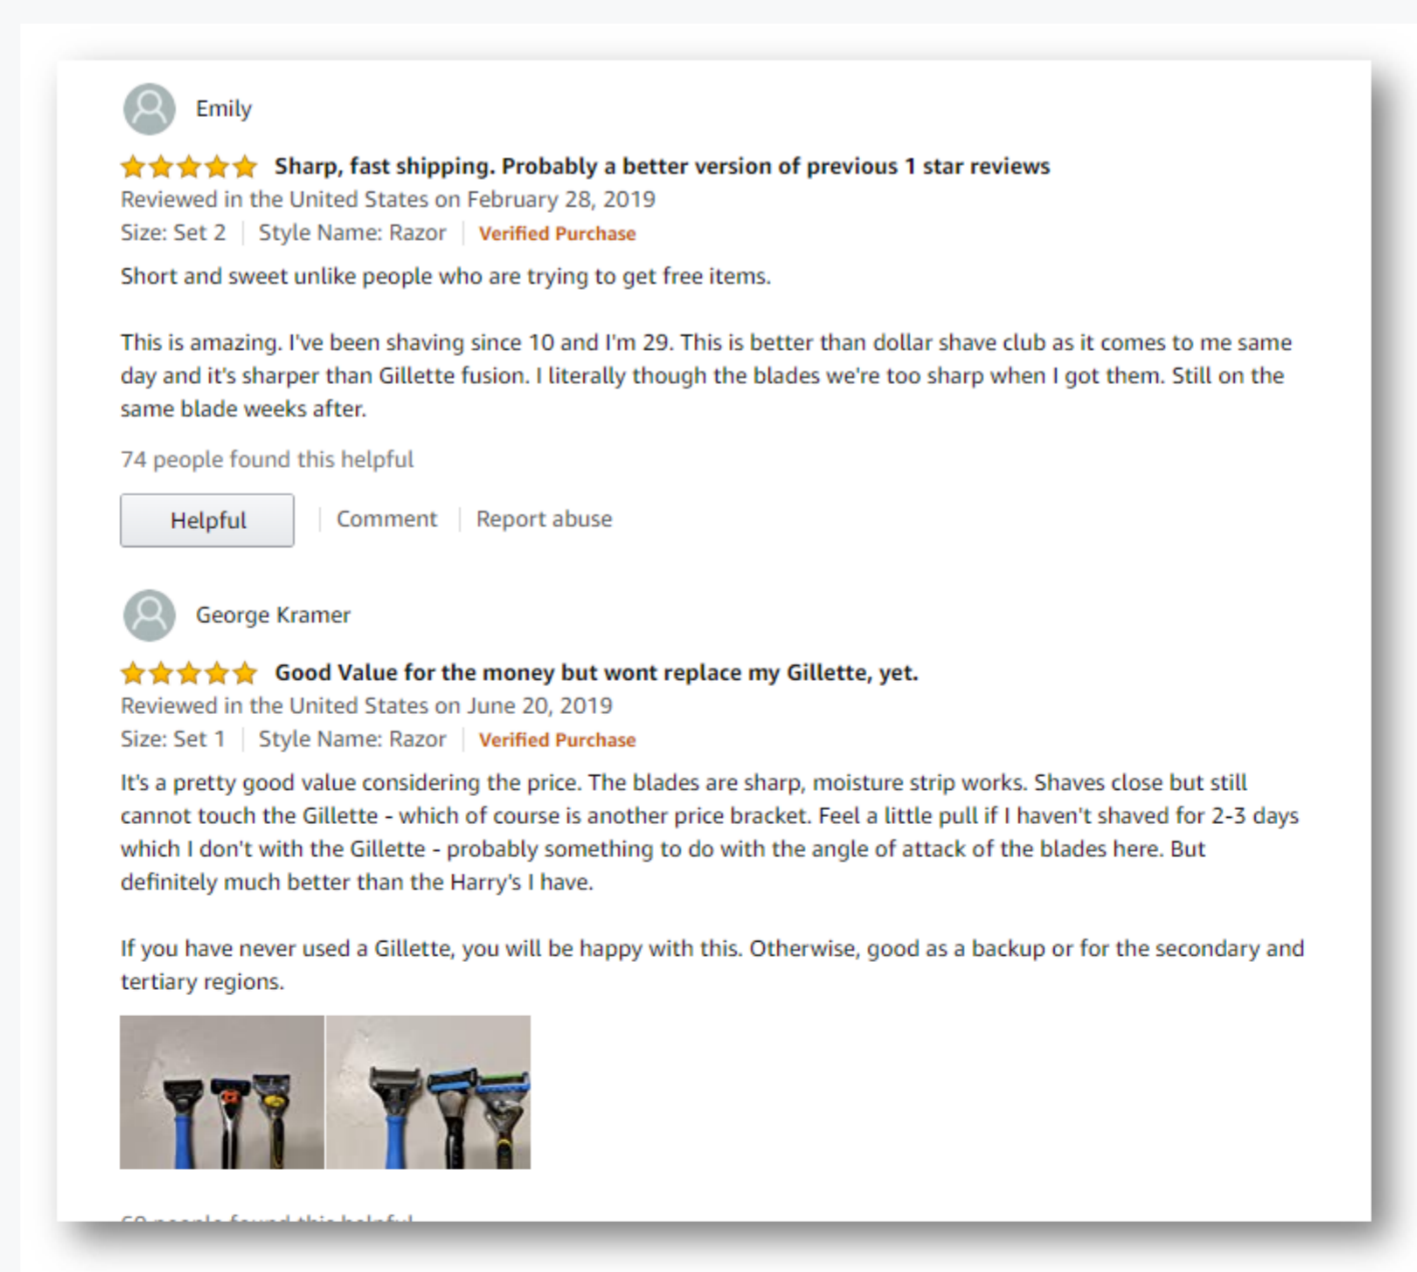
Emily

Sharp, fast shipping. Probably a better version of previous 1 star reviews
Reviewed in the United States on February 28, 2019
Size: Set 2 | Style Name: Razor | Verified Purchase

Short and sweet unlike people who are trying to get free items.

This is amazing. I've been shaving since 10 and I'm 29. This is better than dollar shave club as it comes to me same day and it's sharper than Gillette fusion. I literally though the blades we're too sharp when I got them. Still on the same blade weeks after.

74 people found this helpful

Helpful | Comment | Report abuse

George Kramer

Good Value for the money but wont replace my Gillette, yet.
Reviewed in the United States on June 20, 2019
Size: Set 1 | Style Name: Razor | Verified Purchase

It's a pretty good value considering the price. The blades are sharp, moisture strip works. Shaves close but still cannot touch the Gillette - which of course is another price bracket. Feel a little pull if I haven't shaved for 2-3 days which I don't with the Gillette - probably something to do with the angle of attack of the blades here. But definitely much better than the Harry's I have.

If you have never used a Gillette, you will be happy with this. Otherwise, good as a backup or for the secondary and tertiary regions.

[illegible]